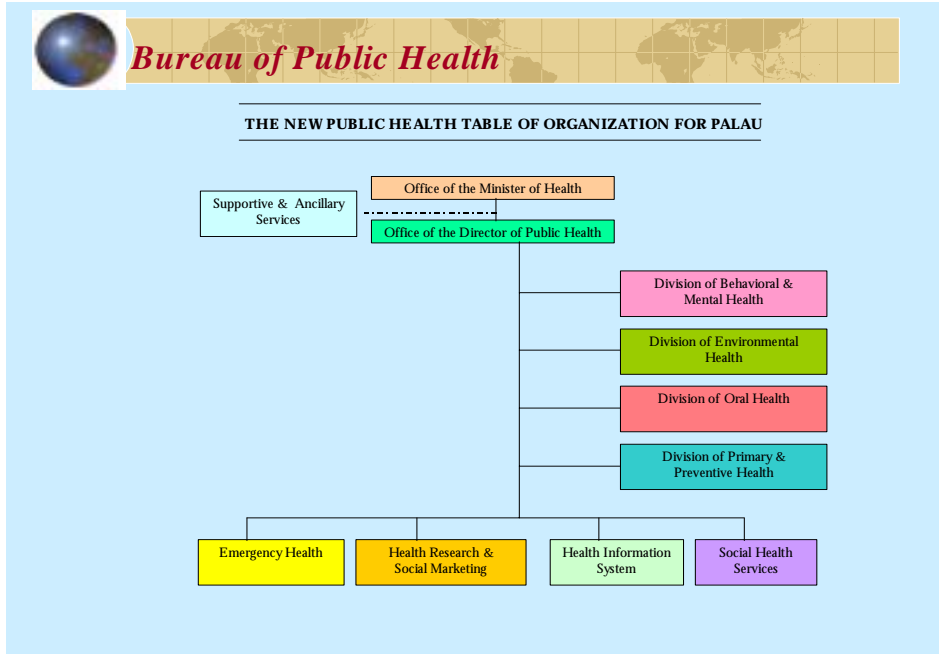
Bureau of Public Health

THE NEW PUBLIC HEALTH TABLE OF ORGANIZATION FOR PALAU

Office of the Minister of Health

Supportive & Ancillary Services

Office of the Director of Public Health

Division of Behavioral & Mental Health

Division of Environmental Health

Division of Oral Health

Division of Primary & Preventive Health

Emergency Health

Health Research & Social Marketing

Health Information System

Social Health Services